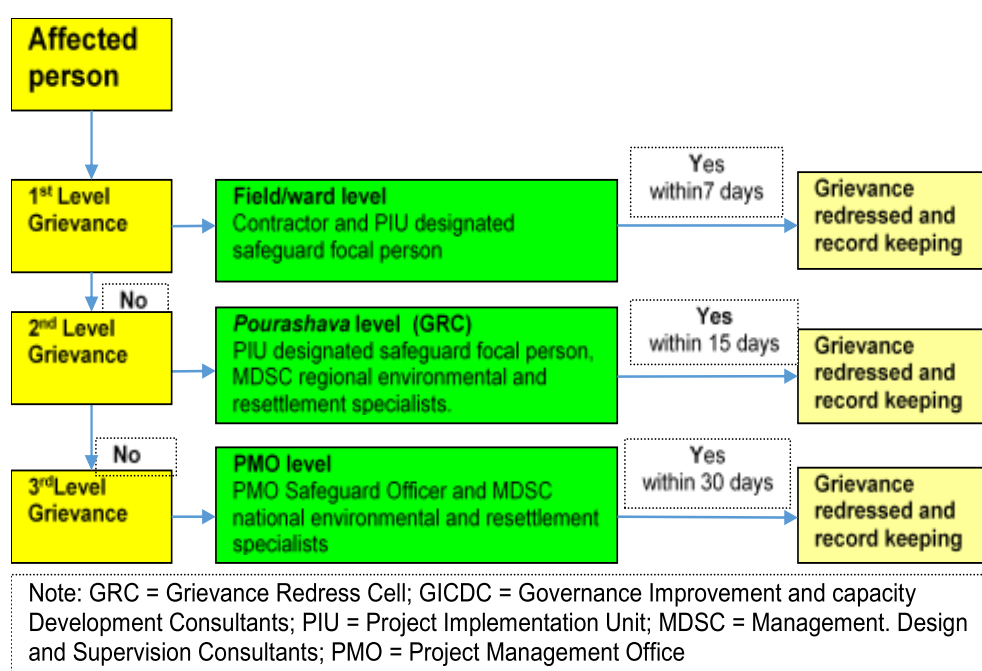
Affected person

1$^{st}$ Level Grievance

Field/ward level
Contractor and PIU designated safeguard focal person

Yes
within7 days

Grievance redressed and record keeping

No

2$^{nd}$ Level Grievance

*Pourashava* level (GRC)
PIU designated safeguard focal person, MDSC regional environmental and resettlement specialists.

Yes
within 15 days

Grievance redressed and record keeping

No

3$^{rd}$Level Grievance

PMO level
PMO Safeguard Officer and MDSC national environmental and resettlement specialists

Yes
within 30 days

Grievance redressed and record keeping

Note: GRC = Grievance Redress Cell; GICDC = Governance Improvement and capacity Development Consultants; PIU = Project Implementation Unit; MDSC = Management. Design and Supervision Consultants; PMO = Project Management Office